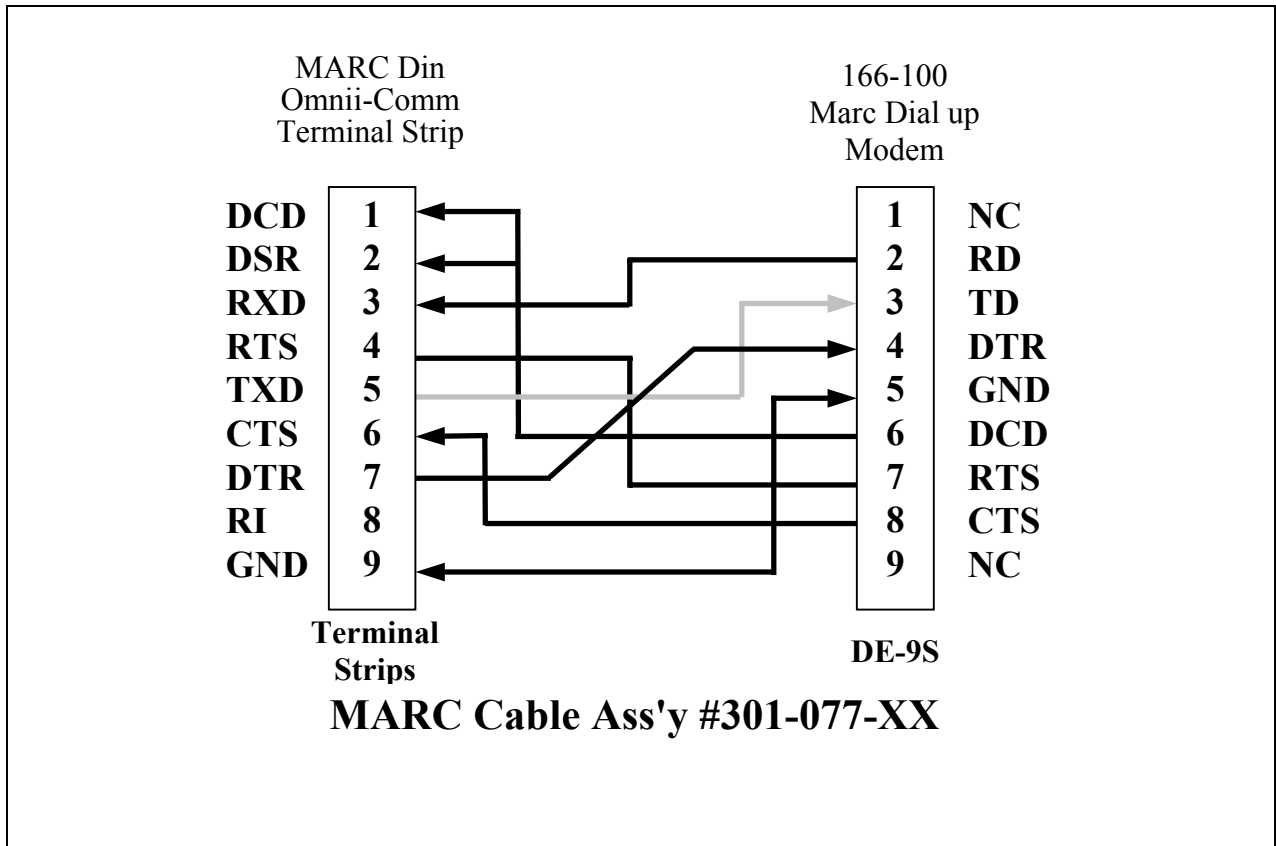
MARC Din Omnii-Comm Terminal Strip

166-100 Marc Dial up Modem

DCD 1
DSR 2
RXD 3
RTS 4
TXD 5
CTS 6
DTR 7
RI 8
GND 9

1 NC
2 RD
3 TD
4 DTR
5 GND
6 DCD
7 RTS
8 CTS
9 NC

Terminal Strips

DE-9S

MARC Cable Ass'y #301-077-XX